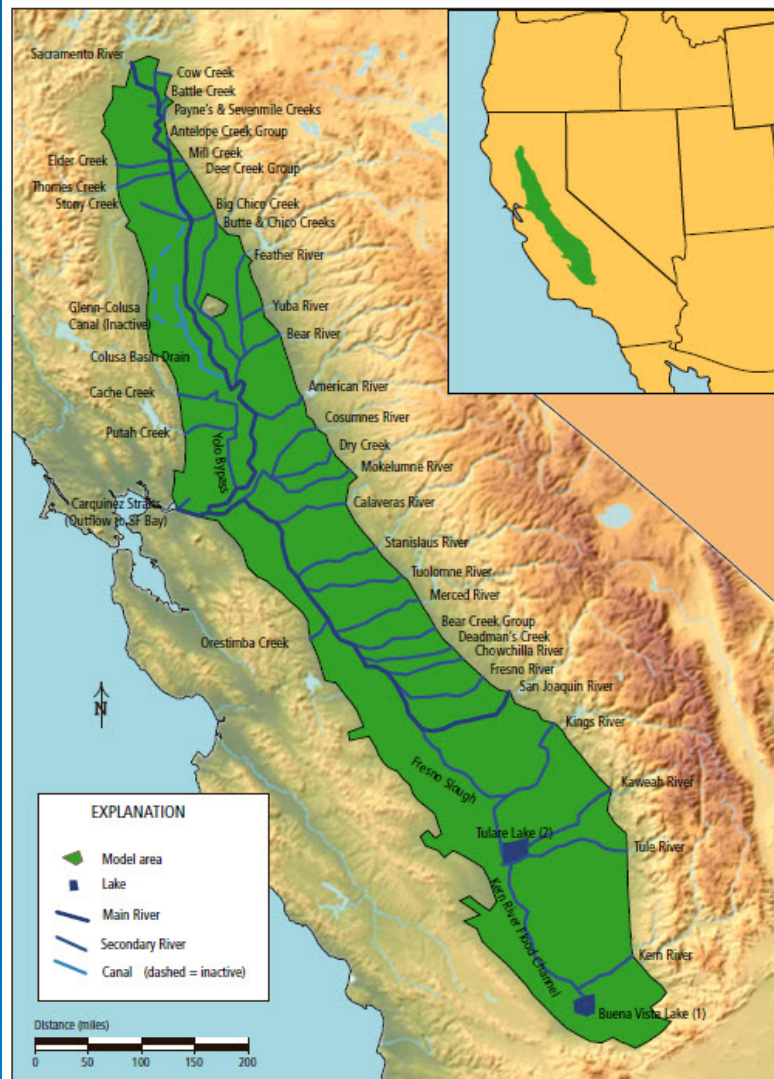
Sacramento River
Cow Creek
Battle Creek
Payne's & Sevenmile Creeks
Antelope Creek Group
Mill Creek
Deer Creek Group
Elder Creek
Thomes Creek
Stony Creek
Big Chico Creek
Butte & Chico Creeks
Feather River
Glenn-Colusa Canal (Inactive)
Yuba River
Bear River
Colusa Basin Drain
Cache Creek
American River
Cosumnes River
Putah Creek
Yolo Bypass
Dry Creek
Mokelumne River
Carquinez Straits (Outflow to SF Bay)
Calaveras River
Stanislaus River
Tuolomne River
Merced River
Bear Creek Group
Deadman's Creek
Chowchilla River
Orestimba Creek
Fresno River
San Joaquin River
N
Kings River
Fresno Slough
Kaweah River
Tulare Lake (2)
Tule River
Kern River Flood Channel
Kern River
Buena Vista Lake (1)

EXPLANATION
Model area
Lake
Main River
Secondary River
Canal (dashed = inactive)

Distance (miles)
0 50 100 150 200